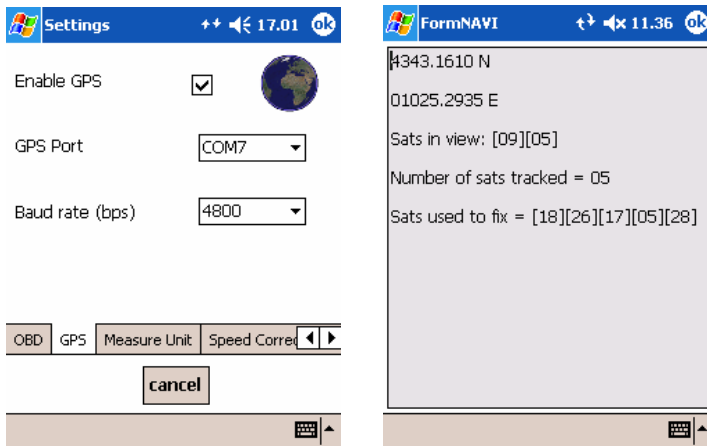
Settings 17.01 ok

Enable GPS

GPS Port COM7

Baud rate (bps) 4800

OBD GPS Measure Unit Speed Correc

cancel

FormNAVI 11.36 ok

4343.1610 N

01025.2935 E

Sats in view: [09][05]

Number of sats tracked = 05

Sats used to fix = [18][26][17][05][28]